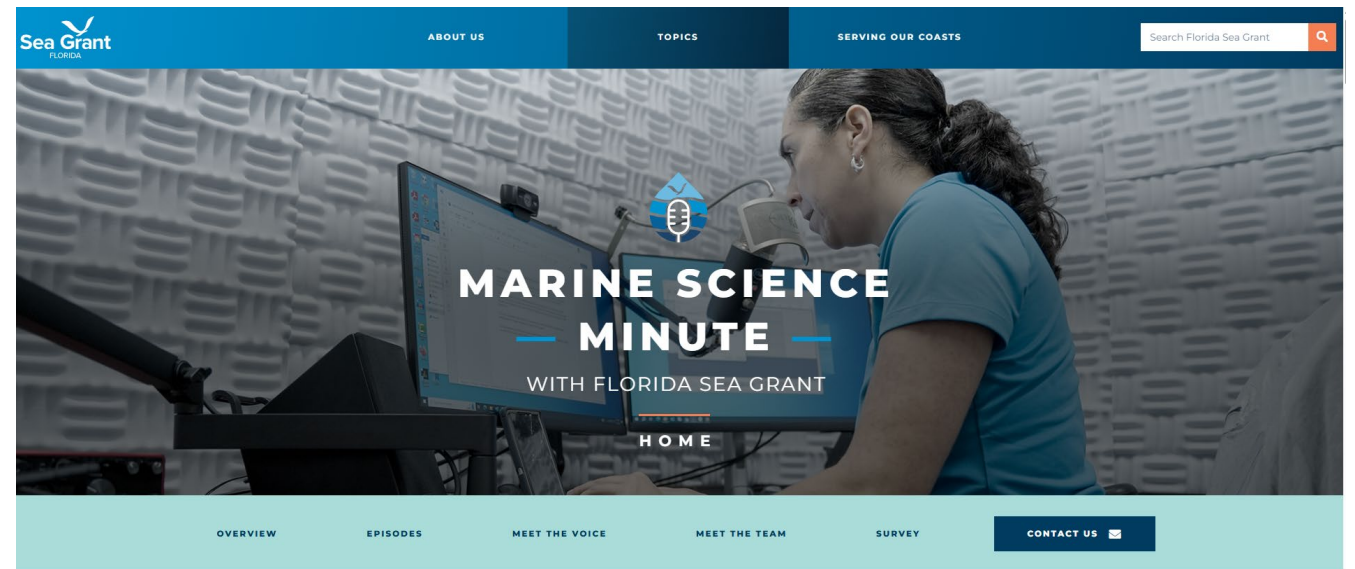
Sea Grant
FLORIDA

ABOUT US

TOPICS

SERVING OUR COASTS

Search Florida Sea Grant

MARINE SCIENCE MINUTE

WITH FLORIDA SEA GRANT

HOME

OVERVIEW

EPISODES

MEET THE VOICE

MEET THE TEAM

SURVEY

CONTACT US